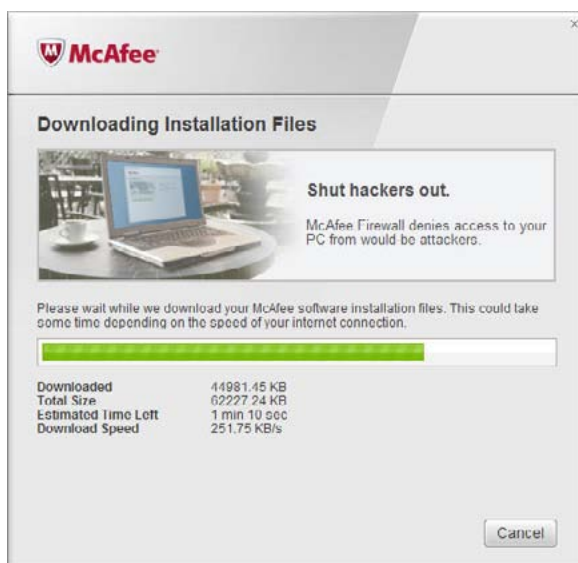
×

McAfee

Downloading Installation Files

Shut hackers out.

McAfee Firewall denies access to your PC from would be attackers.

Please wait while we download your McAfee software installation files. This could take some time depending on the speed of your internet connection.

| | |
|---|---|
| Downloaded | 44981.45 KB |
| Total Size | 62227.24 KB |
| Estimated Time Left | 1 min 10 sec |
| Download Speed | 251.75 KB/s |

Cancel